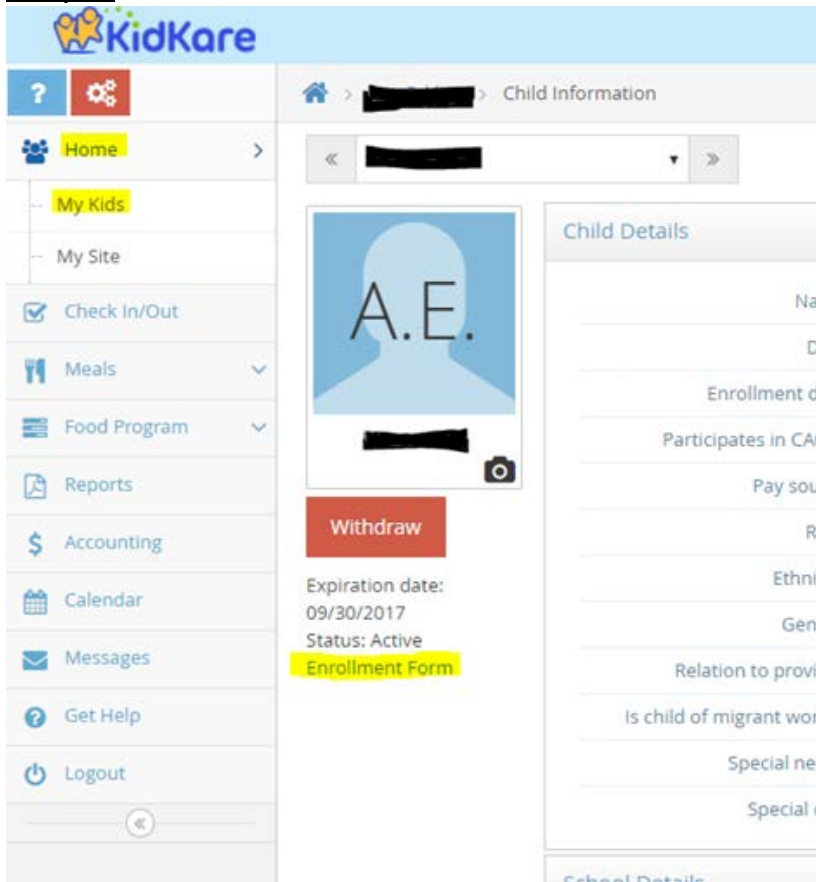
KidKare

?

Home
My Kids
My Site
Check In/Out
Meals
Food Program
Reports
Accounting
Calendar
Messages
Get Help
Logout

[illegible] > Child Information

«
»

A.E.

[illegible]

Withdraw

Expiration date: 09/30/2017
Status: Active
Enrollment Form

Child Details

Na
D
Enrollment d
Participates in CA
Pay sou
R
Ethni
Gen
Relation to provi
Is child of migrant wor
Special ne
Special

School Details